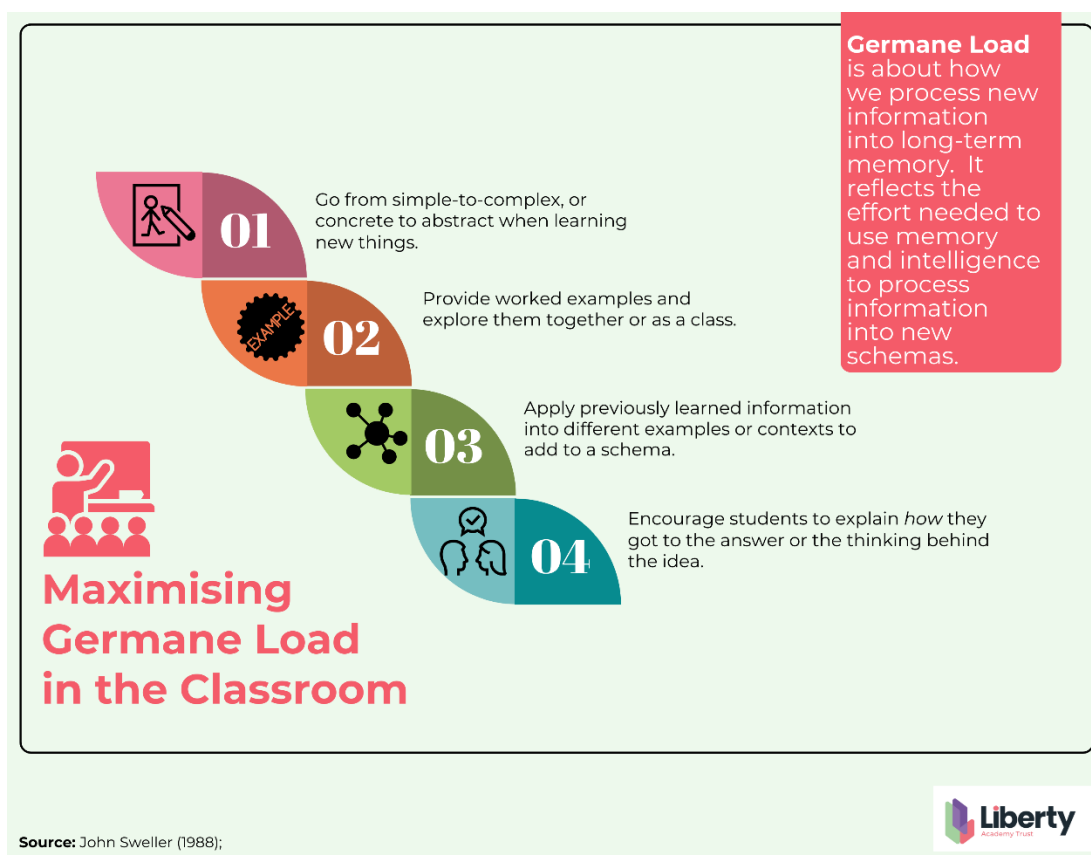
**Germane Load** is about how we process new information into long-term memory. It reflects the effort needed to use memory and intelligence to process information into new schemas.

01

Go from simple-to-complex, or concrete to abstract when learning new things.

EXAMPLE

02

Provide worked examples and explore them together or as a class.

03

Apply previously learned information into different examples or contexts to add to a schema.

04

Encourage students to explain *how* they got to the answer or the thinking behind the idea.

Maximising Germane Load in the Classroom

**Source:** John Sweller (1988);

Liberty
Academy Trust